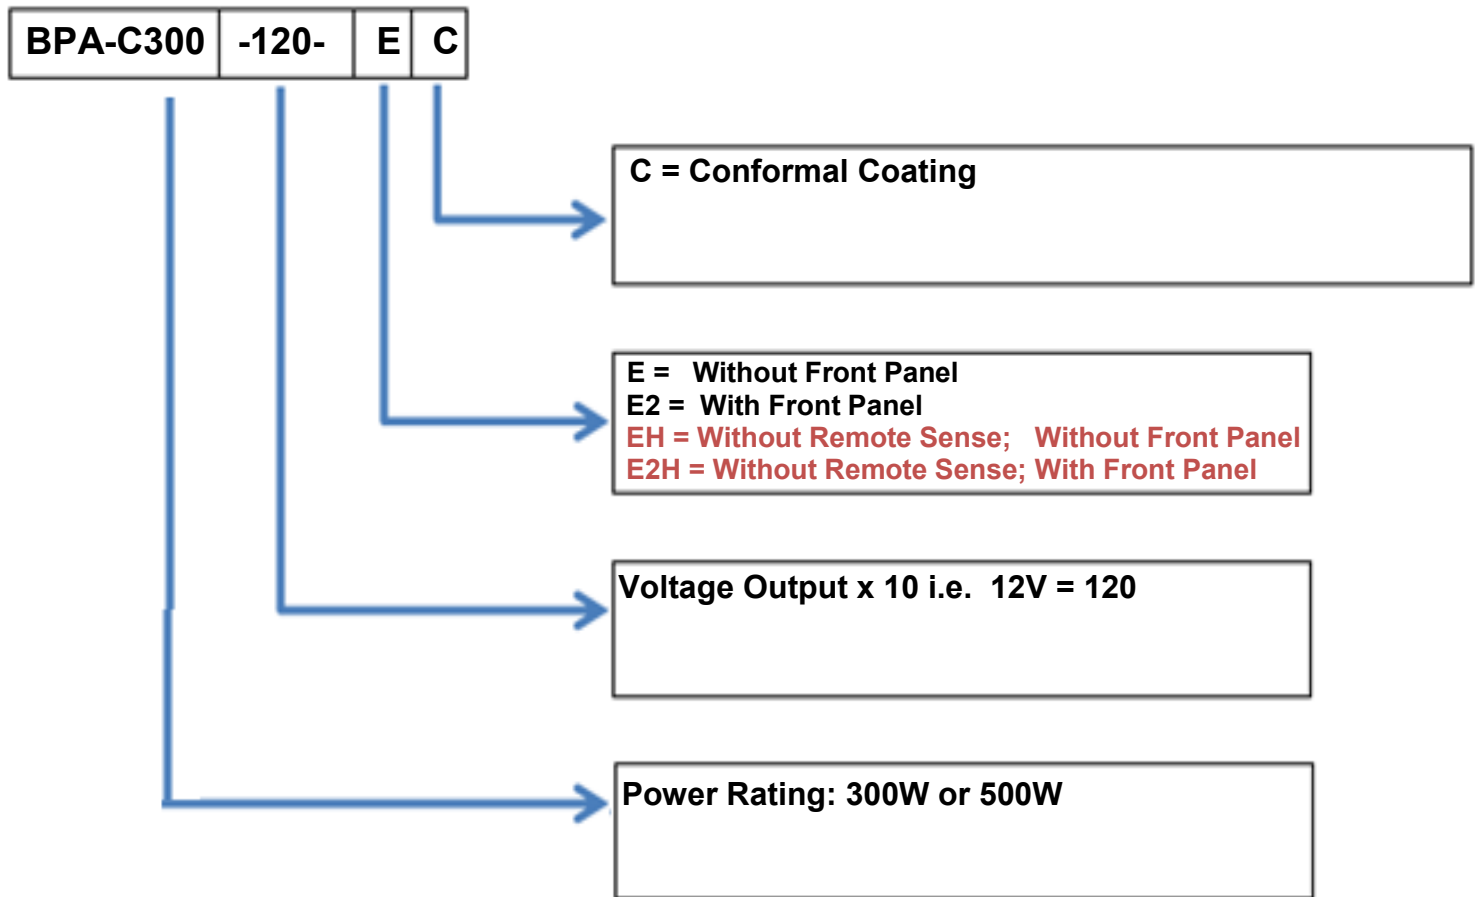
| BPA-C300 | -120- | E | C |
|---|---|---|---|

C = Conformal Coating

E = Without Front Panel
E2 = With Front Panel
EH = Without Remote Sense; Without Front Panel
E2H = Without Remote Sense; With Front Panel

Voltage Output x 10 i.e. 12V = 120

Power Rating: 300W or 500W